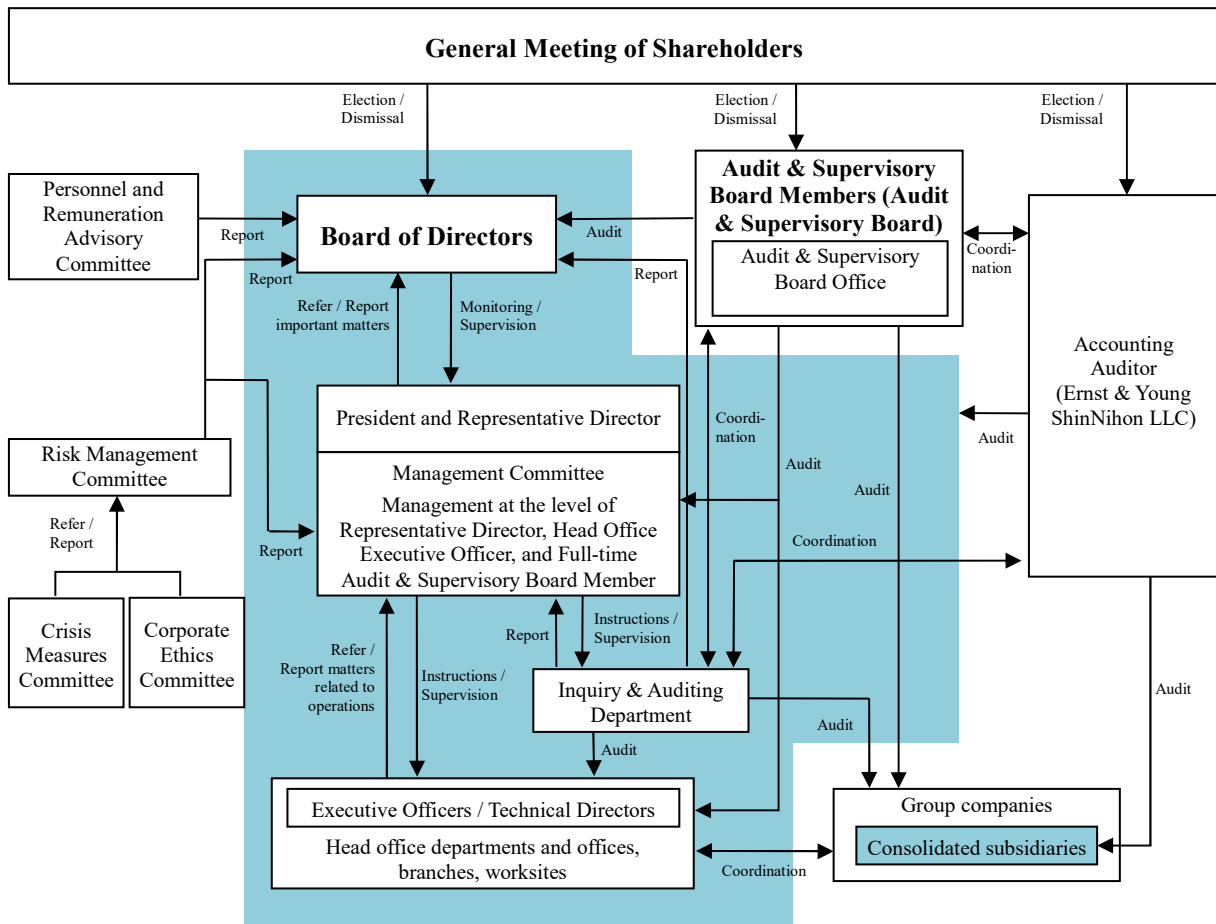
General Meeting of Shareholders

Election / Dismissal

Election / Dismissal

Election / Dismissal

Personnel and Remuneration Advisory Committee

Report

Board of Directors

Audit

Audit & Supervisory Board Members (Audit & Supervisory Board)

Audit & Supervisory Board Office

Coordination

Accounting Auditor (Ernst & Young ShinNihon LLC)

Report

Report

Refer / Report important matters

Monitoring / Supervision

President and Representative Director

Coordination

Audit

Risk Management Committee

Management Committee

Management at the level of Representative Director, Head Office Executive Officer, and Full-time Audit & Supervisory Board Member

Audit

Audit

Refer / Report

Report

Coordination

Crisis Measures Committee

Corporate Ethics Committee

Refer / Report matters related to operations

Report

Instructions / Supervision

Instructions / Supervision

Inquiry & Auditing Department

Audit

Audit

Audit

Executive Officers / Technical Directors

Head office departments and offices, branches, worksites

Coordination

Group companies

Consolidated subsidiaries